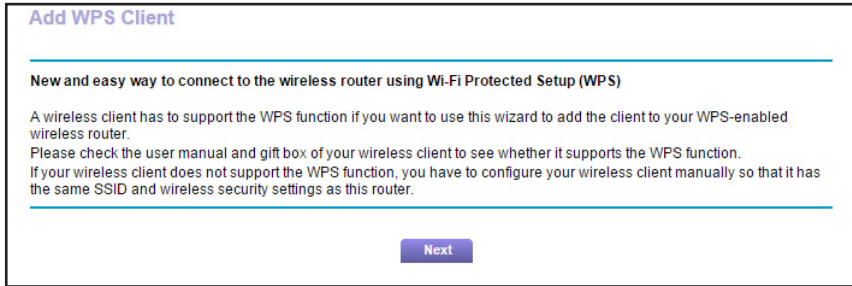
Add WPS Client

New and easy way to connect to the wireless router using Wi-Fi Protected Setup (WPS)

A wireless client has to support the WPS function if you want to use this wizard to add the client to your WPS-enabled wireless router.
Please check the user manual and gift box of your wireless client to see whether it supports the WPS function.
If your wireless client does not support the WPS function, you have to configure your wireless client manually so that it has the same SSID and wireless security settings as this router.

Next